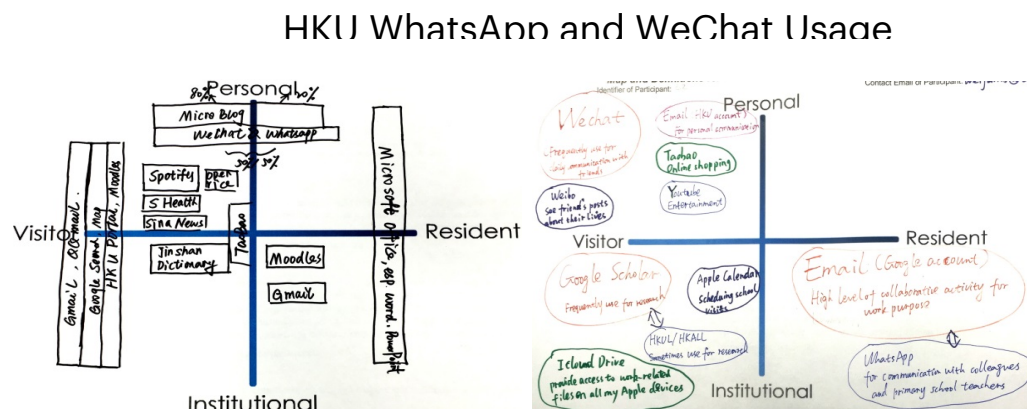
HKU WhatsApp and WeChat Usage

Personal
80% 90%
Micro Blog
WeChat & Whatsapp
30% 30%
Spotify
Open rice
S Health
Sina News
Taobao
Jinshan Dictionary
Visitor
Resident
Moodles
Gmail
Gmail, 163 mail
Google Search, Map
HKU Portal, Moodles
Microsoft Office, esp word, PowerPoint
Institutional

Map and Definitions
Identifier of Participant:
Contact Email of Participant: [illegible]
Personal
Wechat
Frequently use for daily communication with friends
Email HKU account for personal communication
Taobao
Online shopping
Weibo
See friend's posts about their lives
Youtube
Entertainment
Visitor
Resident
Google Scholar
Frequently use for research
Apple Calendar
Scheduling school visits
Email (Google account)
High level of collaborative activity for work purposes
HKUL/HKALL
Sometimes use for research
Icloud Drive
provide access to work-related files on all my Apple devices
WhatsApp
for communication with colleagues and primary school teachers
Institutional